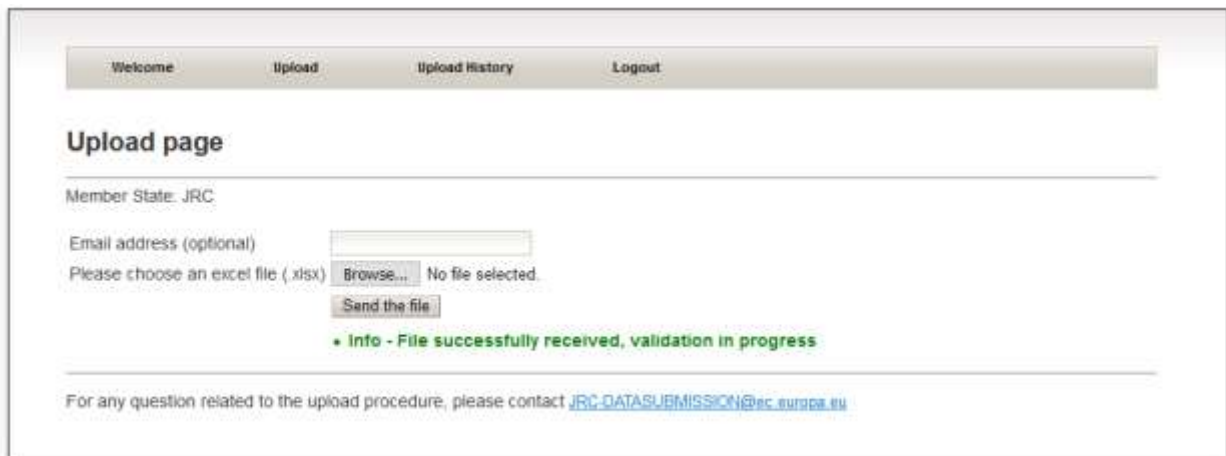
Welcome Upload Upload History Logout

Upload page

Member State: JRC

Email address (optional)

Please choose an excel file (.xlsx) Browse... No file selected.

Send the file

• Info - File successfully received, validation in progress

For any question related to the upload procedure, please contact JRC-DATASUBMISSION@ec.europa.eu